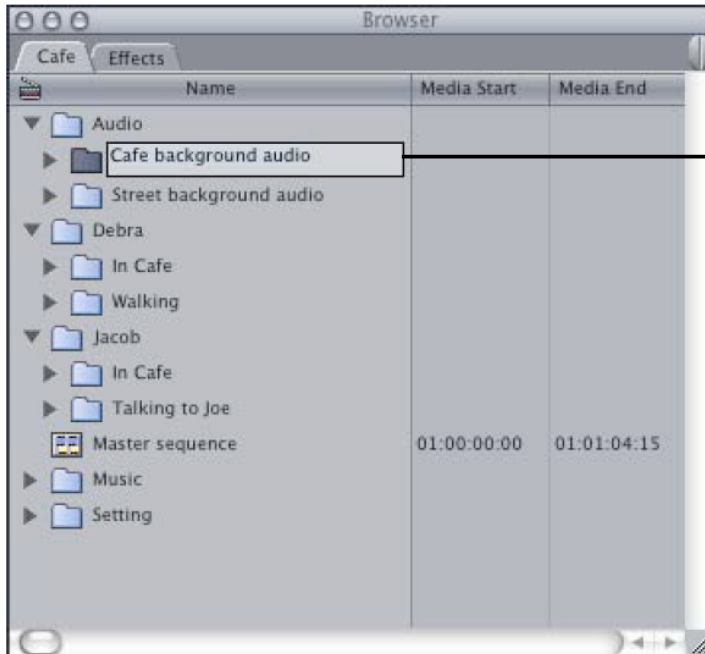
Browser

Cafe | Effects

| Name | Media Start | Media End |
|---|---|---|
| Audio | | |
| Cafe background audio | | |
| Street background audio | | |
| Debra | | |
| In Cafe | | |
| Walking | | |
| Jacob | | |
| In Cafe | | |
| Talking to Joe | | |
| Master sequence | 01:00:00:00 | 01:01:04:15 |
| Music | | |
| Setting | | |